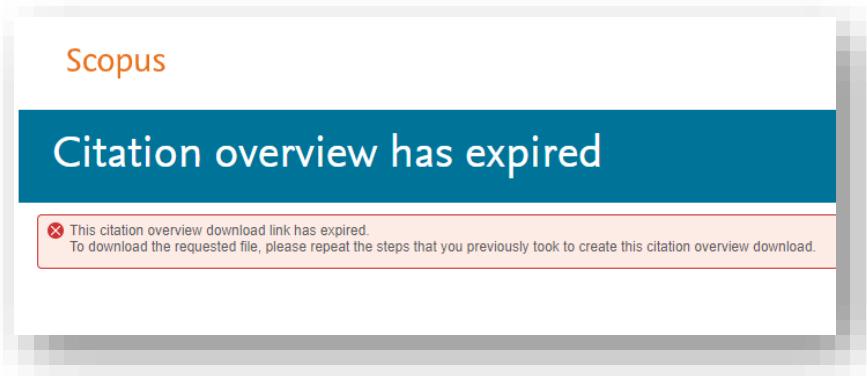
Scopus

Citation overview has expired

This citation overview download link has expired.
To download the requested file, please repeat the steps that you previously took to create this citation overview download.